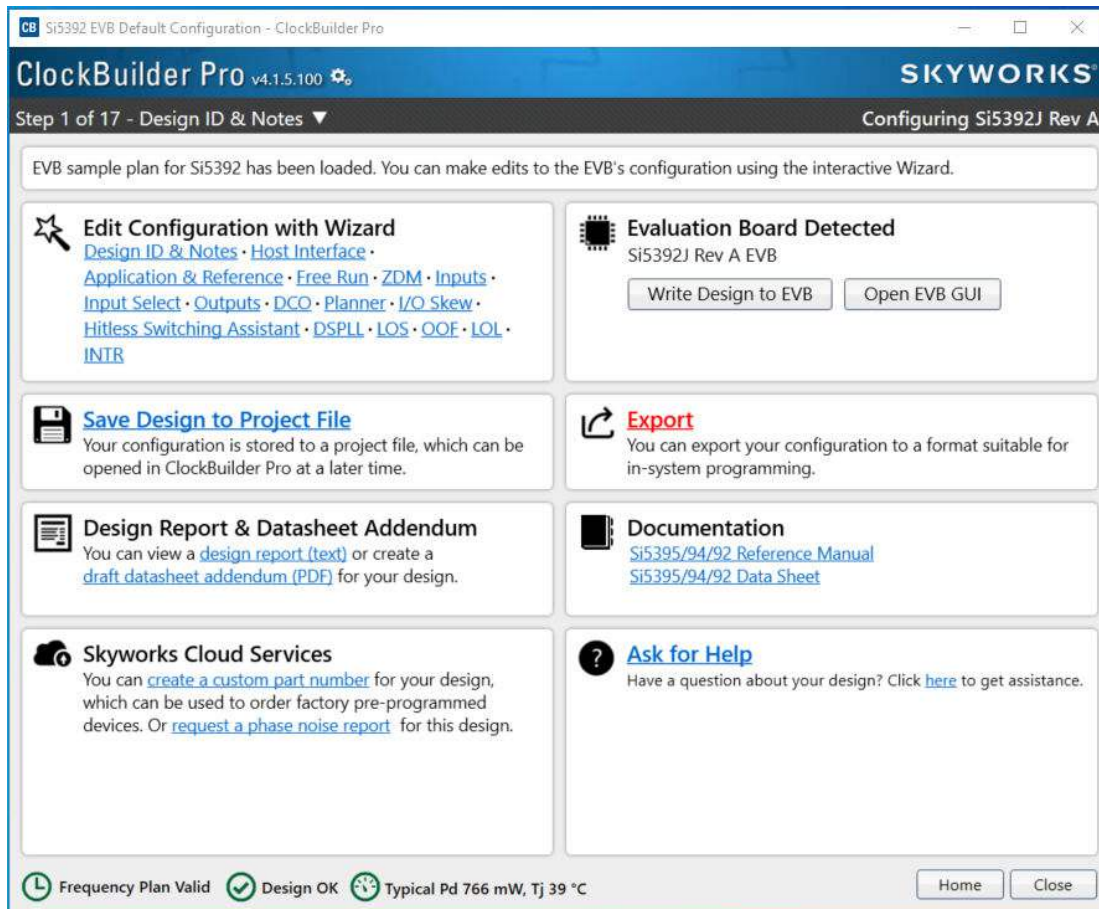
CB Si5392 EVB Default Configuration - ClockBuilder Pro

ClockBuilder Pro v4.1.5.100

SKYWORKS

Step 1 of 17 - Design ID & Notes ▼

Configuring Si5392J Rev A

EVB sample plan for Si5392 has been loaded. You can make edits to the EVB's configuration using the interactive Wizard.

Edit Configuration with Wizard
Design ID & Notes · Host Interface · Application & Reference · Free Run · ZDM · Inputs · Input Select · Outputs · DCO · Planner · I/O Skew · Hitless Switching Assistant · DSPLL · LOS · OOF · LOL · INTR

Evaluation Board Detected
Si5392J Rev A EVB
Write Design to EVB
Open EVB GUI

Save Design to Project File
Your configuration is stored to a project file, which can be opened in ClockBuilder Pro at a later time.

Export
You can export your configuration to a format suitable for in-system programming.

Design Report & Datasheet Addendum
You can view a design report (text) or create a draft datasheet addendum (PDF) for your design.

Documentation
Si5395/94/92 Reference Manual
Si5395/94/92 Data Sheet

Skyworks Cloud Services
You can create a custom part number for your design, which can be used to order factory pre-programmed devices. Or request a phase noise report for this design.

Ask for Help
Have a question about your design? Click here to get assistance.

Frequency Plan Valid
Design OK
Typical Pd 766 mW, Tj 39 °C
Home
Close